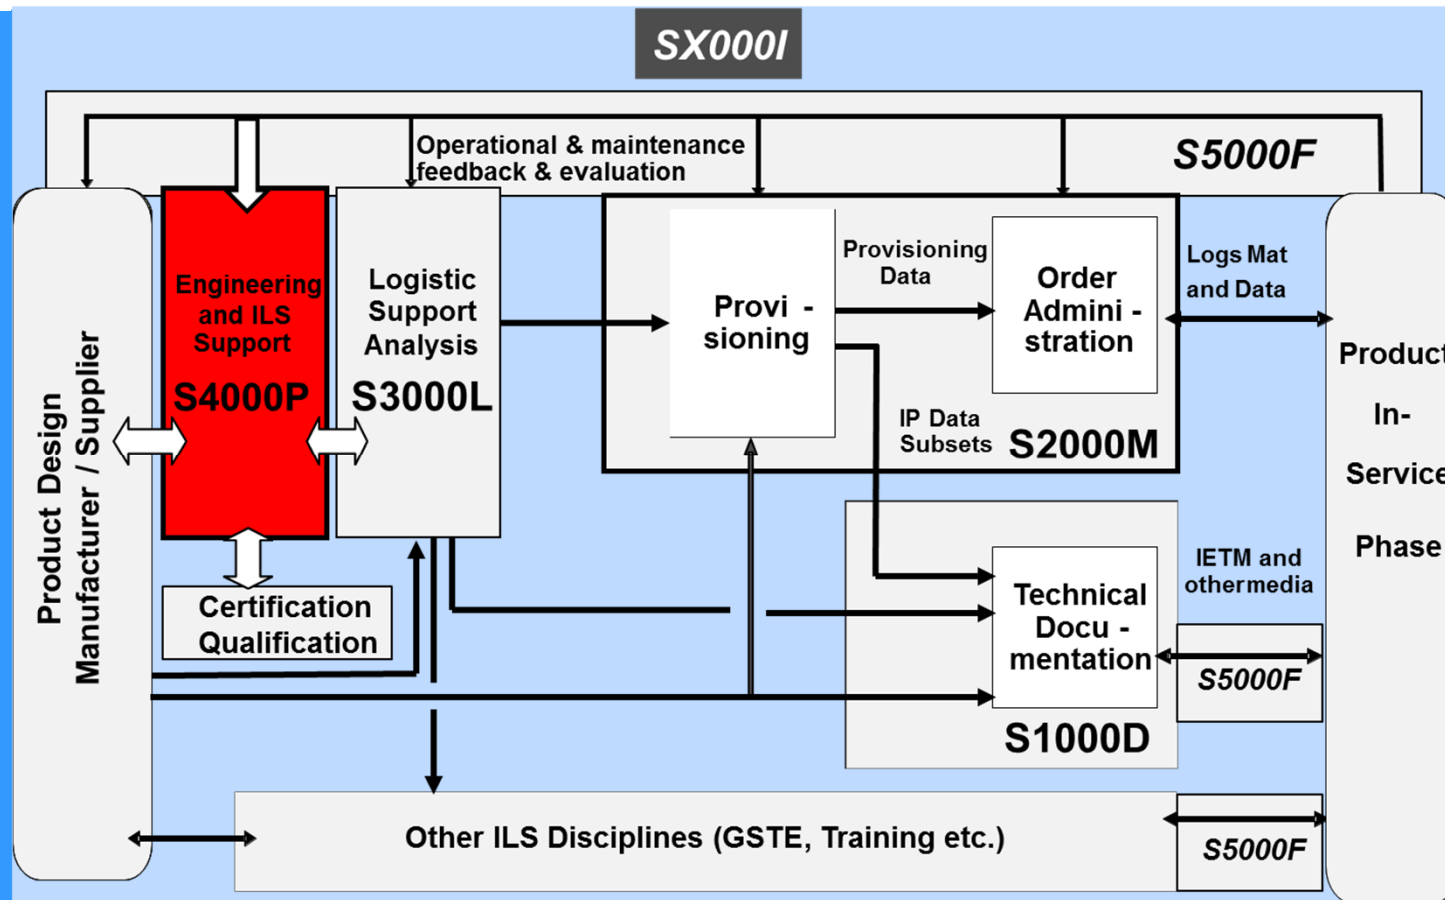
SX000I

Operational & maintenance feedback & evaluation

S5000F

Product Design Manufacturer / Supplier

Engineering and ILS Support

S4000P

Logistic Support Analysis

S3000L

Provi - sioning

Provisioning Data

Order Admini - stration

Logs Mat and Data

IP Data Subsets

S2000M

Product In- Service Phase

Certification Qualification

Technical Docu - mentation

IETM and othermedia

S5000F

S1000D

Other ILS Disciplines (GSTE, Training etc.)

S5000F